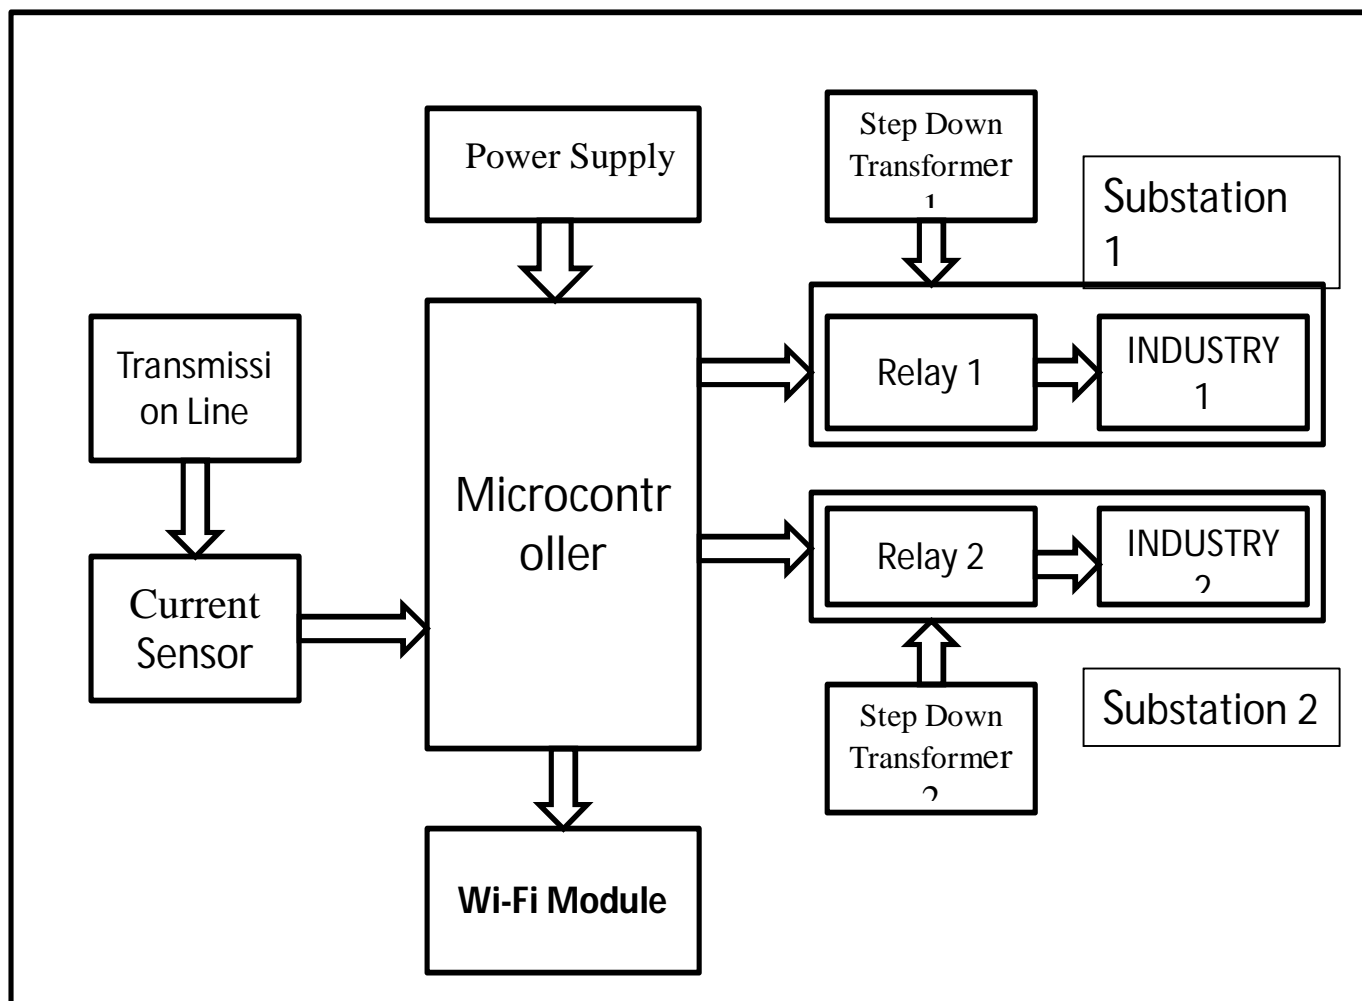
Power Supply

Step Down Transformer 1

Substation 1

Transmissi on Line

Microcontr oller

Relay 1

INDUSTRY 1

Relay 2

INDUSTRY 2

Current Sensor

Step Down Transformer 2

Substation 2

Wi-Fi Module